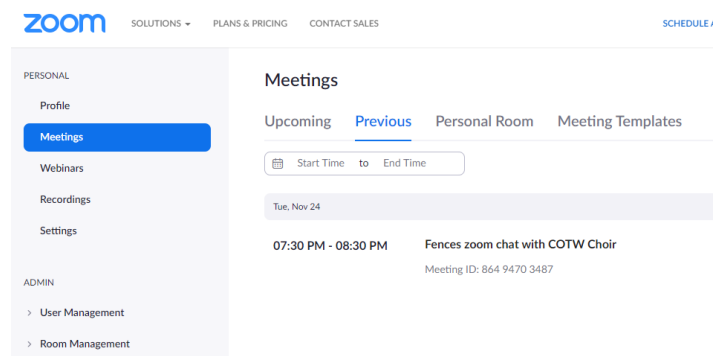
zoom SOLUTIONS ▾ PLANS & PRICING CONTACT SALES SCHEDULE A

PERSONAL
Profile
Meetings
Webinars
Recordings
Settings

ADMIN
› User Management
› Room Management

Meetings

Upcoming Previous Personal Room Meeting Templates

Start Time to End Time

Tue, Nov 24

07:30 PM - 08:30 PM Fences zoom chat with COTW Choir
Meeting ID: 864 9470 3487